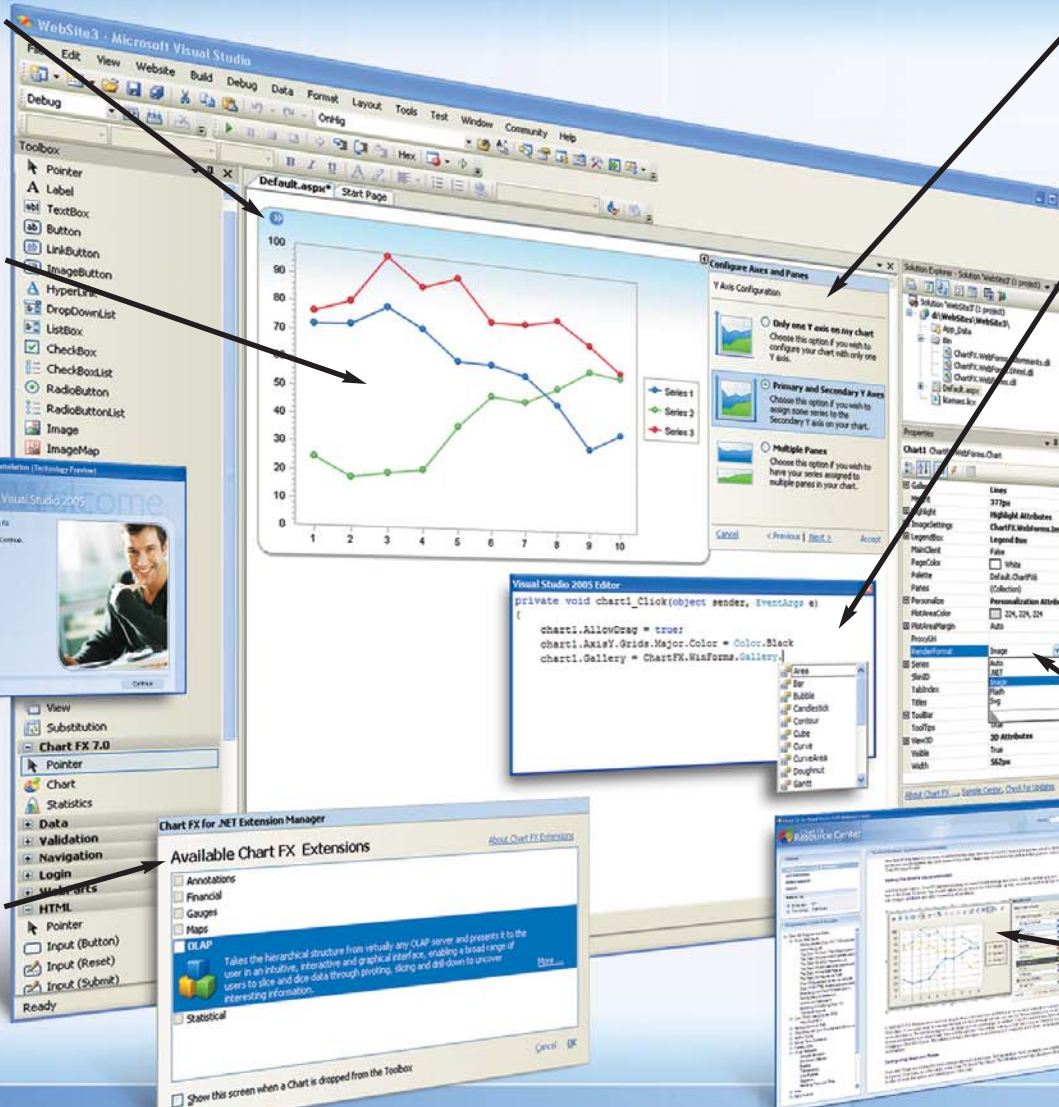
WebSite3 - Microsoft Visual Studio

File Edit View Website Build Debug Data Format Layout Tools Test Window Community Help

Debug

OnHig

Hex

Toolbox

Pointer
Label
TextBox
Button
LinkButton
ImageButton
HyperLink
DropDownList
ListBox
CheckBox
CheckBoxList
RadioButton
RadioButtonList
Image
ImageMap

Default.aspx* Start Page

| 100 | 90 | 80 | 70 | 60 | 50 | 40 | 30 | 20 | 10 | 0 |
|---|---|---|---|---|---|---|---|---|---|---|

1 2 3 4 5 6 7 8 9 10

Series 1
Series 2
Series 3

Configure Axes and Panes

Y Axis Configuration

Only one Y axis on my chart
Choose this option if you wish to configure your chart with only one Y axis.

Primary and Secondary Y Axes
Choose this option if you wish to assign some series to the Secondary Y axis on your chart.

Multiple Panes
Choose this option if you wish to have your series assigned to multiple panes in your chart.

Cancel < Previous Next > Accept

Solution Explorer - Solution 'WebSite3' (1 project)

Solution 'WebSite3' (1 project)
d:\WebSites\WebSite3\
App_Data
Bin
ChartFX.WebForms.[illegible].dll
ChartFX.WebForms.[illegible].dll
ChartFX.WebForms.dll
Default.aspx
licenses.licx

Properties

Chart1 ChartFX.WebForms.Chart

| Gallery | Lines |
|---|---|
| Height | 377px |
| Highlight | Highlight Attributes |
| ImageSettings | ChartFX.WebForms.Im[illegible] |
| LegendBox | Legend Box |
| MainClient | False |
| PageColor | White |
| Palette | Default.ChartFX6 |
| Panes | (Collection) |
| Personalize | Personalization Attribu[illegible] |
| PlotAreaColor | 224, 224, 224 |
| PlotAreaMargin | Auto |
| ProxyUrl | |
| RenderFormat | Image |
| Series | |
| SkinID | |
| TabIndex | |
| Titles | |
| ToolBar | |
| ToolTips | True |
| View3D | 3D Attributes |
| Visible | True |
| Width | 562px |

Auto
.NET
Image
Flash
Svg

About Chart FX ... Sample Center, Check for Updates

Installation (Technology Preview)

Visual Studio 2005
Welcome

Continue

Visual Studio 2005 Editor

private void chart1_Click(object sender, EventArgs e)
{
chart1.AllowDrag = true;
chart1.AxisY.Grids.Major.Color = Color.Black
chart1.Gallery = ChartFX.WinForms.Gallery.

Area
Bar
Bubble
Candlestick
Contour
Cube
Curve
CurveArea
Doughnut
Gantt

View
Substitution
Chart FX 7.0
Pointer
Chart
Statistics
Data
Validation
Navigation
Login
WebParts
HTML
Pointer
Input (Button)
Input (Reset)
Input (Submit)

Ready

Chart FX for .NET Extension Manager

Available Chart FX Extensions

About Chart FX Extensions

Annotations
Financial
Gauges
Maps
OLAP
Takes the hierarchical structure from virtually any OLAP server and presents it to the user in an intuitive, interactive and graphical interface, enabling a broad range of users to slice and dice data through pivoting, slicing and drill-down to uncover interesting information.
More...
Statistical

Cancel OK

Show this screen when a Chart is dropped from the Toolbox

Chart FX Resource Center